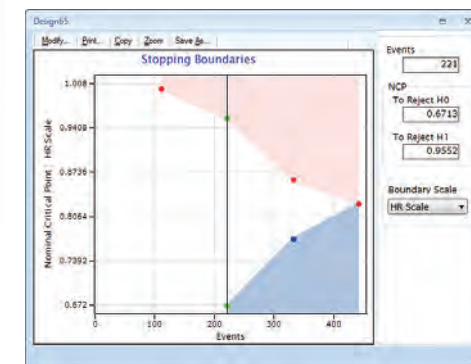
Design65

Modify... Print... Copy Zoom Save As...

Stopping Boundaries

1.008
0.9408
0.8736
0.8064
0.7392
0.672

Nominal Critical Point : HR Scale

0
100
200
300
400

Events

Events
221

NCP
To Reject H0
0.6713

To Reject H1
0.9552

Boundary Scale
HR Scale